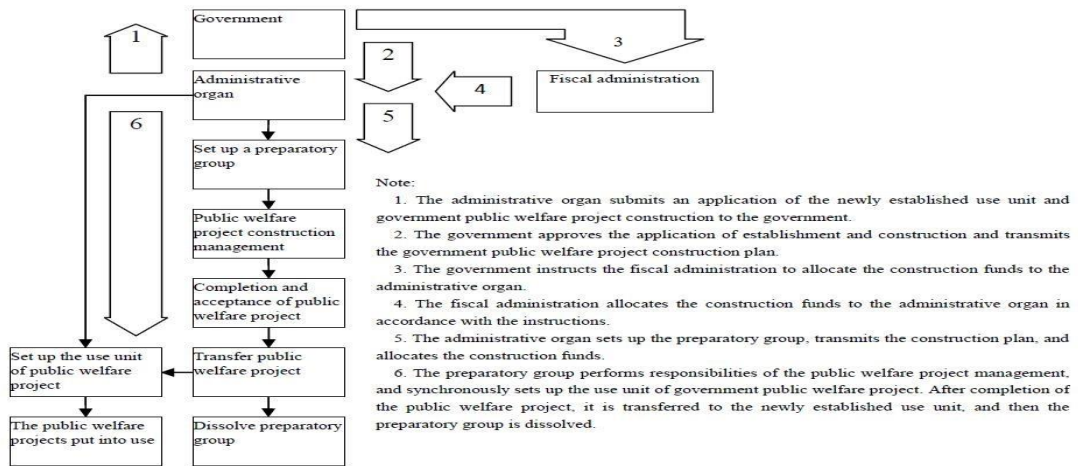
Government

1

2

3

Fiscal administration

4

Administrative organ

6

5

Set up a preparatory group

Public welfare project construction management

Completion and acceptance of public welfare project

Transfer public welfare project

Dissolve preparatory group

Set up the use unit of public welfare project

The public welfare projects put into use

Note:

1. The administrative organ submits an application of the newly established use unit and government public welfare project construction to the government.

2. The government approves the application of establishment and construction and transmits the government public welfare project construction plan.

3. The government instructs the fiscal administration to allocate the construction funds to the administrative organ.

4. The fiscal administration allocates the construction funds to the administrative organ in accordance with the instructions.

5. The administrative organ sets up the preparatory group, transmits the construction plan, and allocates the construction funds.

6. The preparatory group performs responsibilities of the public welfare project management, and synchronously sets up the use unit of government public welfare project. After completion of the public welfare project, it is transferred to the newly established use unit, and then the preparatory group is dissolved.